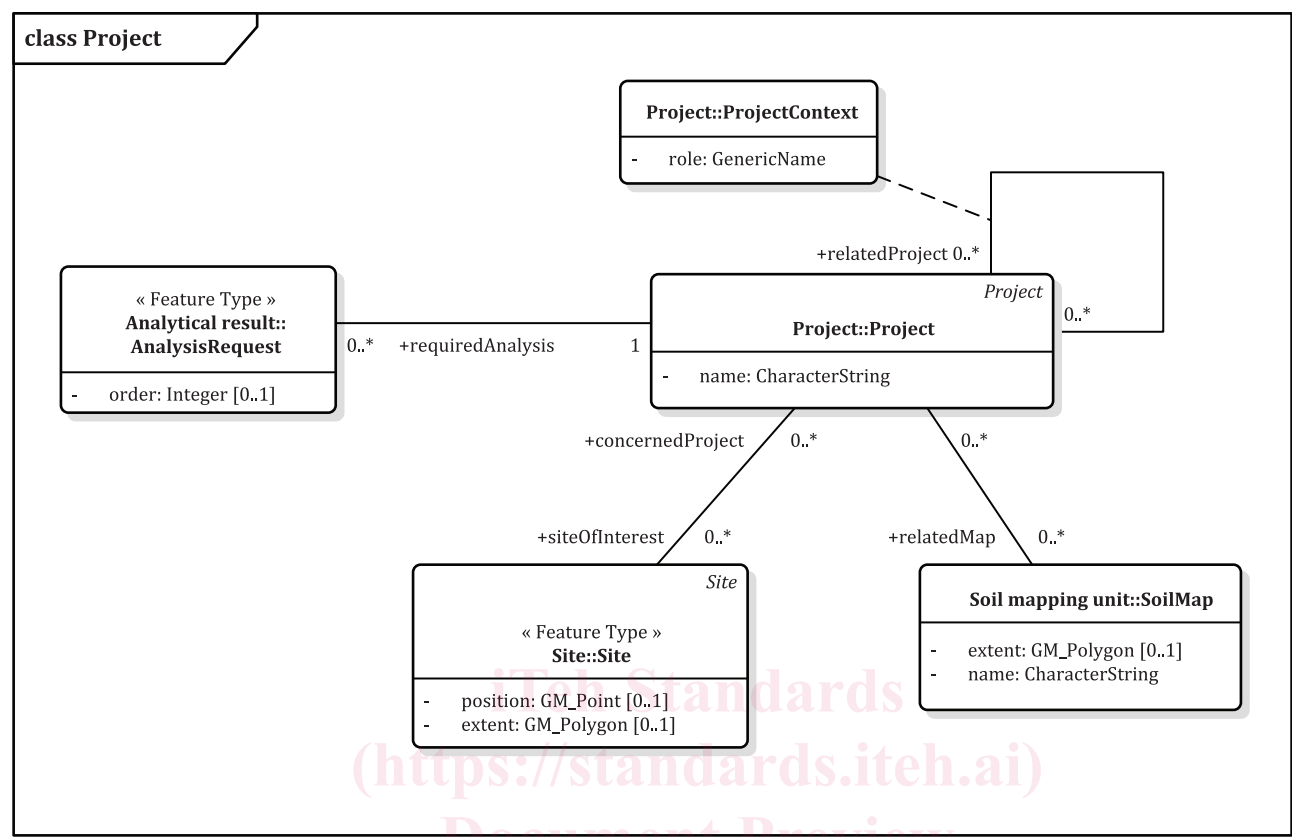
class Project

Project::ProjectContext

- role: GenericName

+relatedProject 0..*

« Feature Type »
Analytical result::
AnalysisRequest

- order: Integer [0..1]

0..* +requiredAnalysis 1

Project

Project::Project

- name: CharacterString

0..*

+concernedProject 0..*

0..*

+siteOfInterest 0..*

+relatedMap 0..*

Site

« Feature Type »
Site::Site

- position: GM_Point [0..1]
- extent: GM_Polygon [0..1]

Soil mapping unit::SoilMap

- extent: GM_Polygon [0..1]
- name: CharacterString

iTeh Standards
(https://standards.iteh.ai)
Document Preview